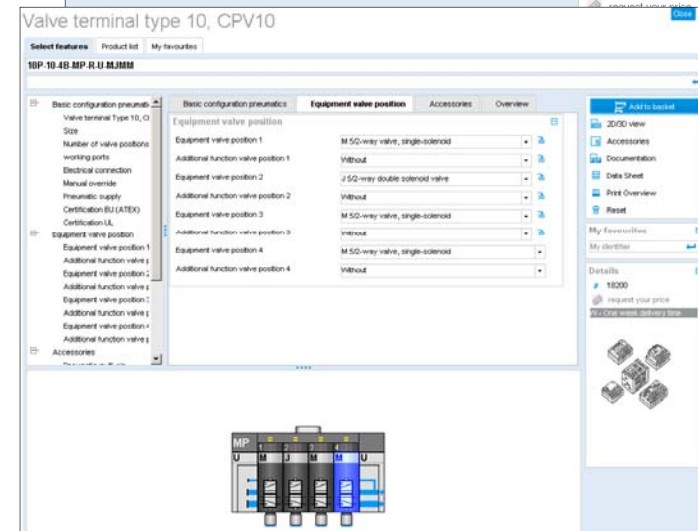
Valve terminal type 10, CPV10

Close

Select features | Product list | My favourites

10P-10-4B-MP-R-U-MJMM

Basic configuration pneumati
Valve terminal Type 10, C
Size
Number of valve positions
working ports
Electrical connection
Manual override
Pneumatic supply
Certification EU (ATEX)
Certification UL
Equipment valve position
Equipment valve position 1
Additional function valve p
Equipment valve position 2
Additional function valve p
Equipment valve position 3
Additional function valve p
Equipment valve position 4
Additional function valve p
Accessories

Basic configuration pneumatics | Equipment valve position | Accessories | Overview

Equipment valve position

| | |
|---|---|
| Equipment valve position 1 | M 5/2-way valve, single-solenoid |
| Additional function valve position 1 | Without |
| Equipment valve position 2 | J 5/2-way double solenoid valve |
| Additional function valve position 2 | Without |
| Equipment valve position 3 | M 5/2-way valve, single-solenoid |
| Additional function valve position 3 | Without |
| Equipment valve position 4 | M 5/2-way valve, single-solenoid |
| Additional function valve position 4 | Without |

Add to basket
2D/3D view
Accessories
Documentation
Data Sheet
Print Overview
Reset

My favourites
My identifier

Details
18200
request your price
W - One week delivery time

MP
1 2 3 4
U M J M M U